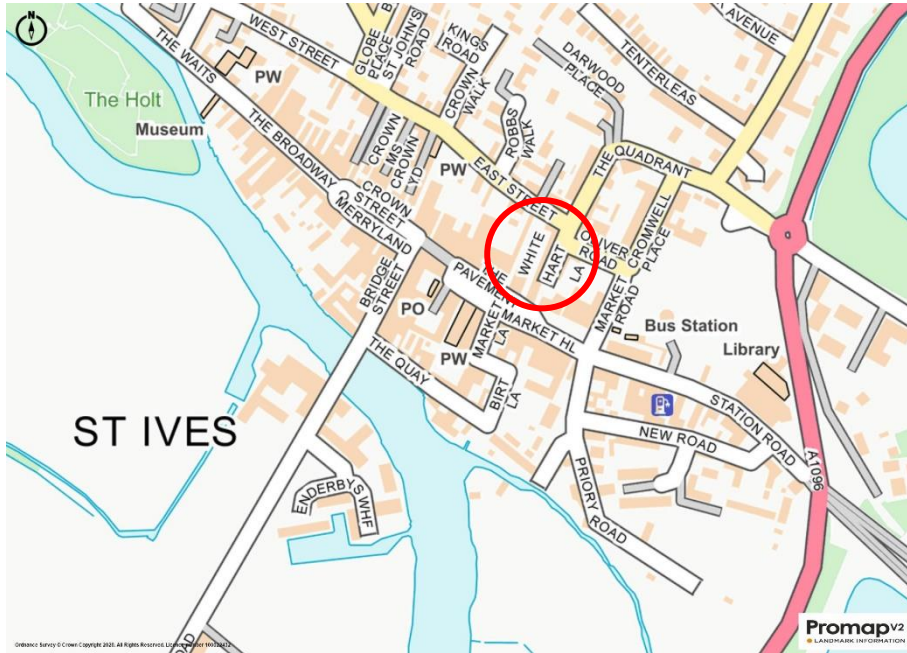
N
WEST STREET
GLOBE PLACE
ST JOHN'S ROAD
KINGS ROAD
AVENUE
TENTERLEAS
DARWOOD PLACE
THE WAITS
PW
The Holt
Museum
CROWN WALK
ROBBS WALK
CROWN MS
CROWN YD
THE BROADWAY
PW
EAST STREET
THE QUADRANT
CROWN STREET
MERRYLAND
WHITE HART LA
OLIVER ROAD
CROMWELL PLACE
THE PAVEMENT
BRIDGE STREET
PO
MARKET LA
MARKET HL
MARKET ROAD
Bus Station
Library
THE QUAY
PW
BIRT LA
STATION ROAD
NEW ROAD
ST IVES
PRIORY ROAD
A1096
ENDERBYS WHF
Ordnance Survey © Crown Copyright 2020. All Rights Reserved. Licence number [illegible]
Promap V2
LANDMARK INFORMATION